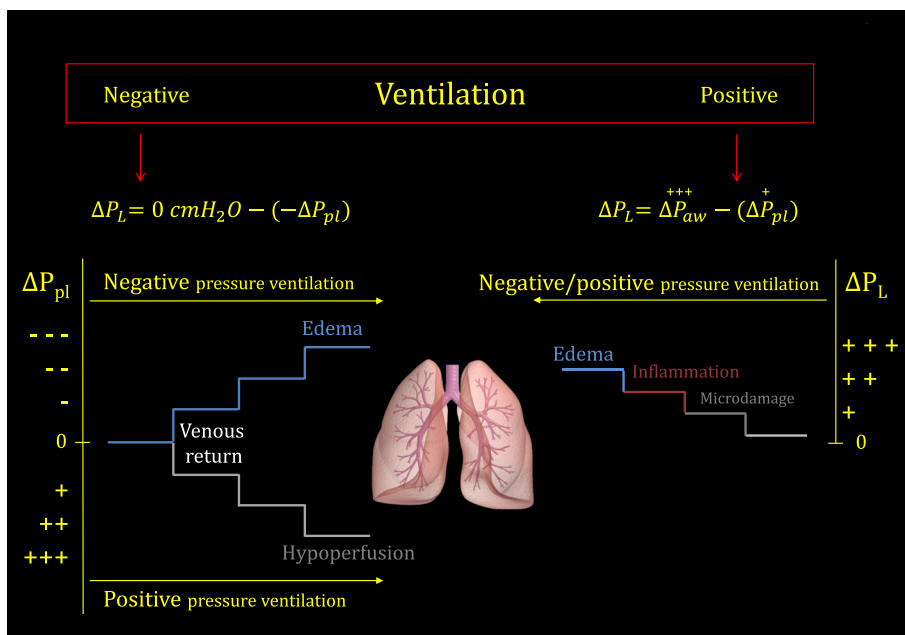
Negative Ventilation Positive

$\Delta P_L = 0\ cmH_2O - (-\Delta P_{pl})$

$\Delta P_L = \overset{+++}{\Delta P_{aw}} - (\overset{+}{\Delta P_{pl}})$

$\Delta P_{pl}$

Negative pressure ventilation

- - -
- -
-
0
+
++
+++

Edema

Venous return

Hypoperfusion

Positive pressure ventilation

Negative/positive pressure ventilation

$\Delta P_L$

Edema

Inflammation

Microdamage

+ + +
+ +
+
0